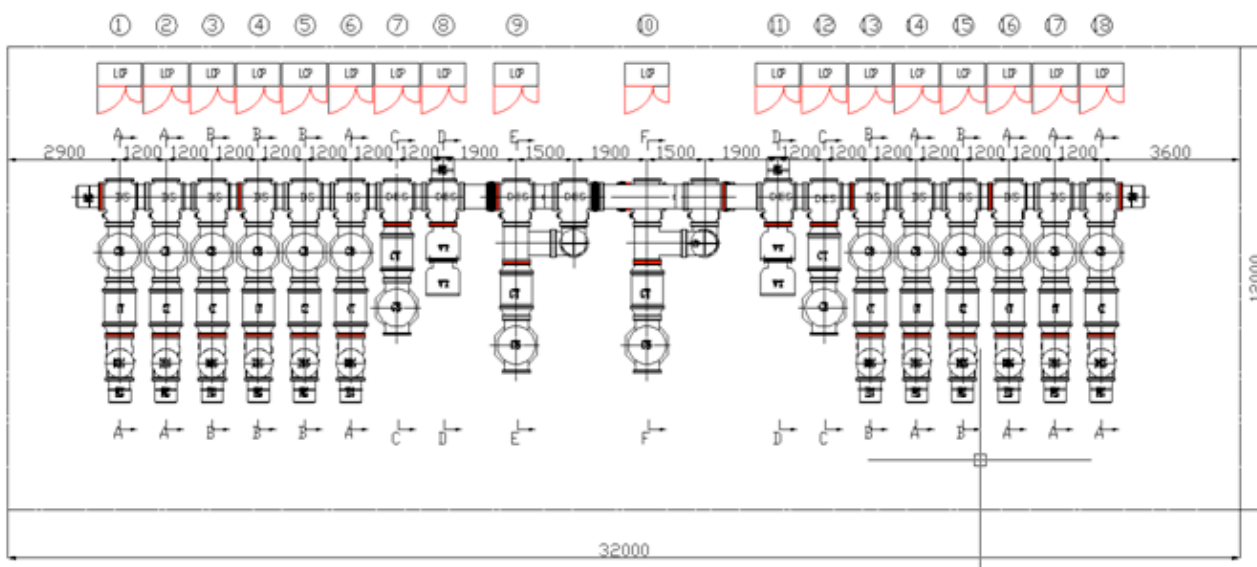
① ② ③ ④ ⑤ ⑥ ⑦ ⑧ ⑨ ⑩ ⑪ ⑫ ⑬ ⑭ ⑮ ⑯ ⑰ ⑱

LCP LCP LCP LCP LCP LCP LCP LCP LCP LCP LCP LCP LCP LCP LCP LCP LCP LCP

A A B B B A C D E F D C B A B A A A

2900 1200 1200 1200 1200 1200 1200 1200 1900 1500 1900 1500 1900 1200 1200 1200 1200 1200 1200 1200 1200 3600

VT VT CT CT CT VT VT CT

A A B B B A C D E F D C B A B A A A

12000

32000